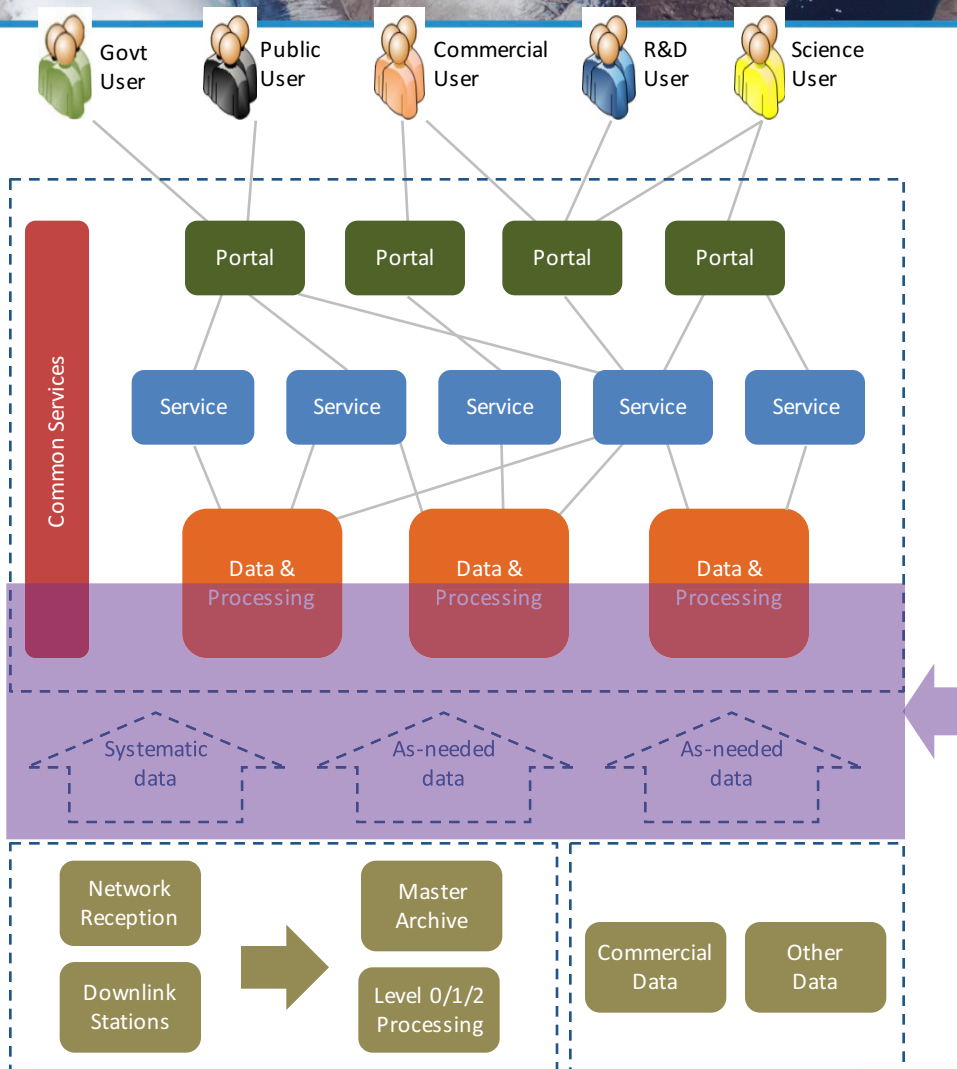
Govt User

Public User

Commercial User

R&D User

Science User

Common Services

Portal

Portal

Portal

Portal

Service

Service

Service

Service

Service

Data & Processing

Data & Processing

Data & Processing

Systematic data

As-needed data

As-needed data

Network Reception

Downlink Stations

Master Archive

Level 0/1/2 Processing

Commercial Data

Other Data